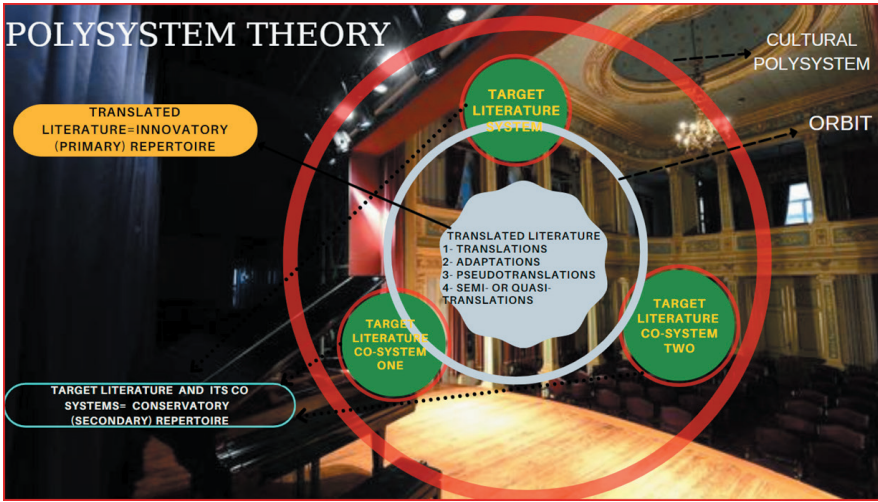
POLYSYSTEM THEORY

CULTURAL POLYSYSTEM

ORBIT

TRANSLATED LITERATURE=INNOVATORY (PRIMARY) REPERTOIRE

TARGET LITERATURE SYSTEM

TRANSLATED LITERATURE
1- TRANSLATIONS
2- ADAPTATIONS
3- PSEUDOTRANSLATIONS
4- SEMI- OR QUASI-TRANSLATIONS

TARGET LITERATURE CO-SYSTEM ONE

TARGET LITERATURE CO-SYSTEM TWO

TARGET LITERATURE AND ITS CO SYSTEMS= CONSERVATORY (SECONDARY) REPERTOIRE